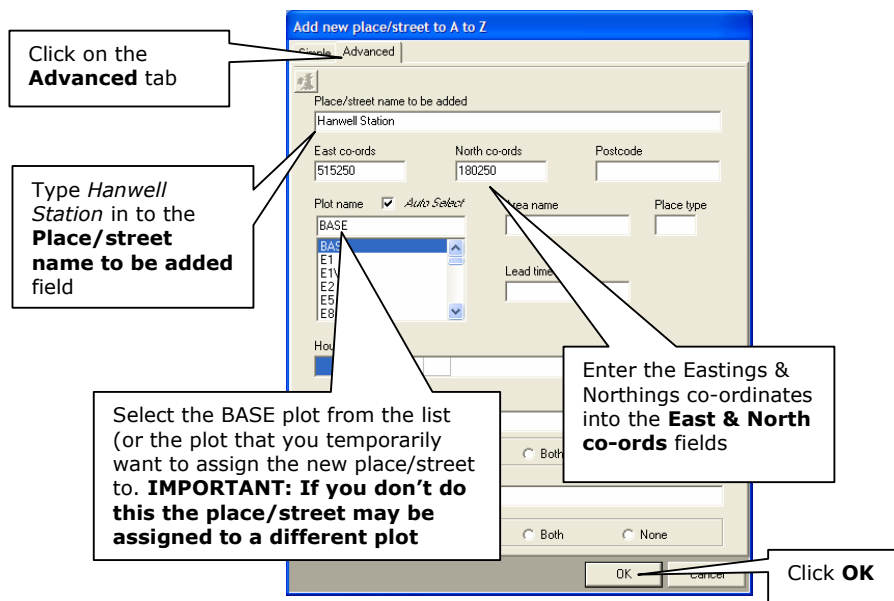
Add new place/street to A to Z

Simple Advanced

Click on the **Advanced** tab

Place/street name to be added

Hanwell Station

East co-ords

515250

North co-ords

180250

Postcode

Plot name ☑ Auto Select

BASE

BASE
E1
E1V
E2
E5
E8

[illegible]rea name

Place type

Lead time

Hou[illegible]

Type *Hanwell Station* in to the **Place/street name to be added** field

Enter the Eastings & Northings co-ordinates into the **East & North co-ords** fields

Select the BASE plot from the list (or the plot that you temporarily want to assign the new place/street to. **IMPORTANT: If you don't do this the place/street may be assigned to a different plot**

Both

Both

None

OK

Cancel

Click **OK**